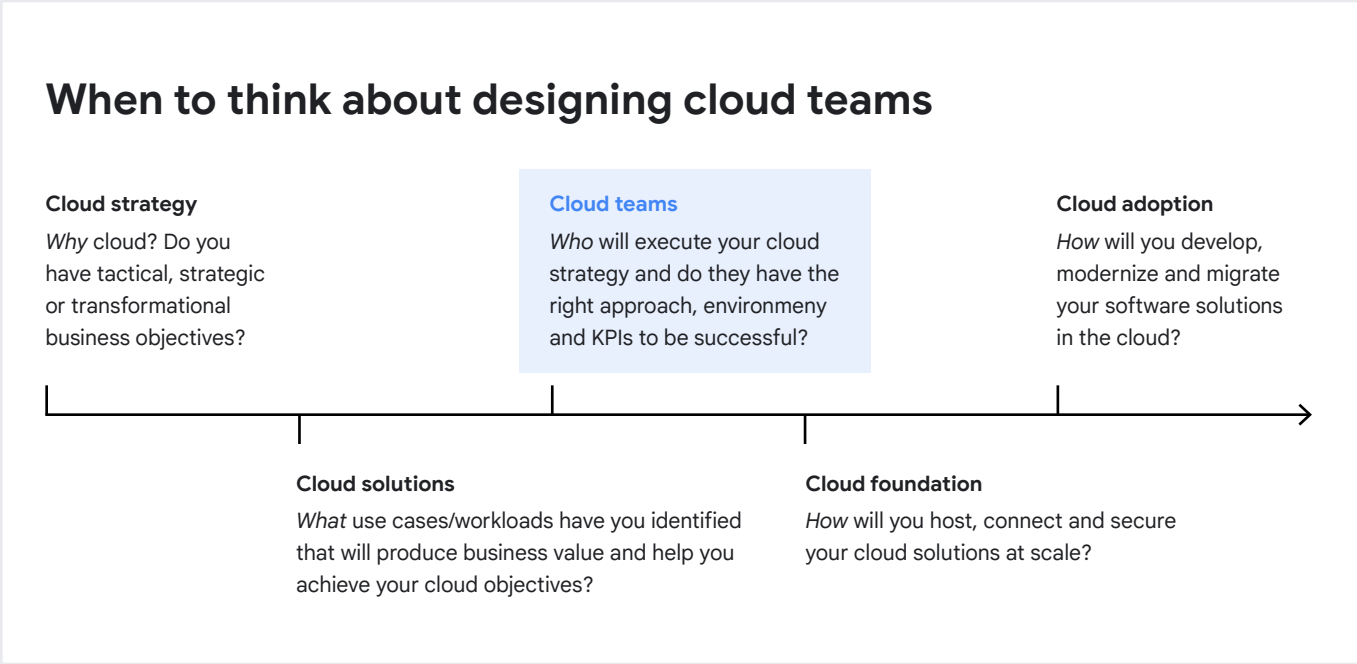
When to think about designing cloud teams

Cloud strategy
*Why* cloud? Do you have tactical, strategic or transformational business objectives?

Cloud teams
*Who* will execute your cloud strategy and do they have the right approach, environmeny and KPIs to be successful?

Cloud adoption
*How* will you develop, modernize and migrate your software solutions in the cloud?

Cloud solutions
*What* use cases/workloads have you identified that will produce business value and help you achieve your cloud objectives?

Cloud foundation
*How* will you host, connect and secure your cloud solutions at scale?